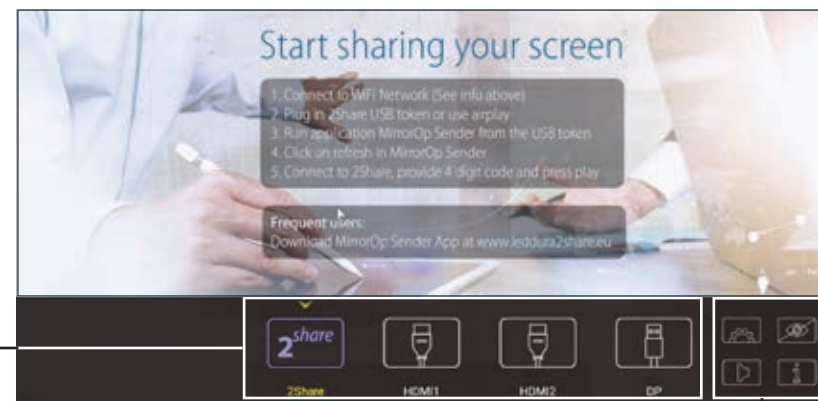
Start sharing your screen

1. Connect to WiFi Network (See info above)
2. Plug in 2Share USB token or use airplay
3. Run application MirrorOp Sender from the USB token
4. Click on refresh in MirrorOp Sender
5. Connect to 2Share, provide 4 digit code and press play

Frequent users:
Download MirrorOp Sender App at www.leddura2share.eu

2share
2Share
HDMI1
HDMI2
DP